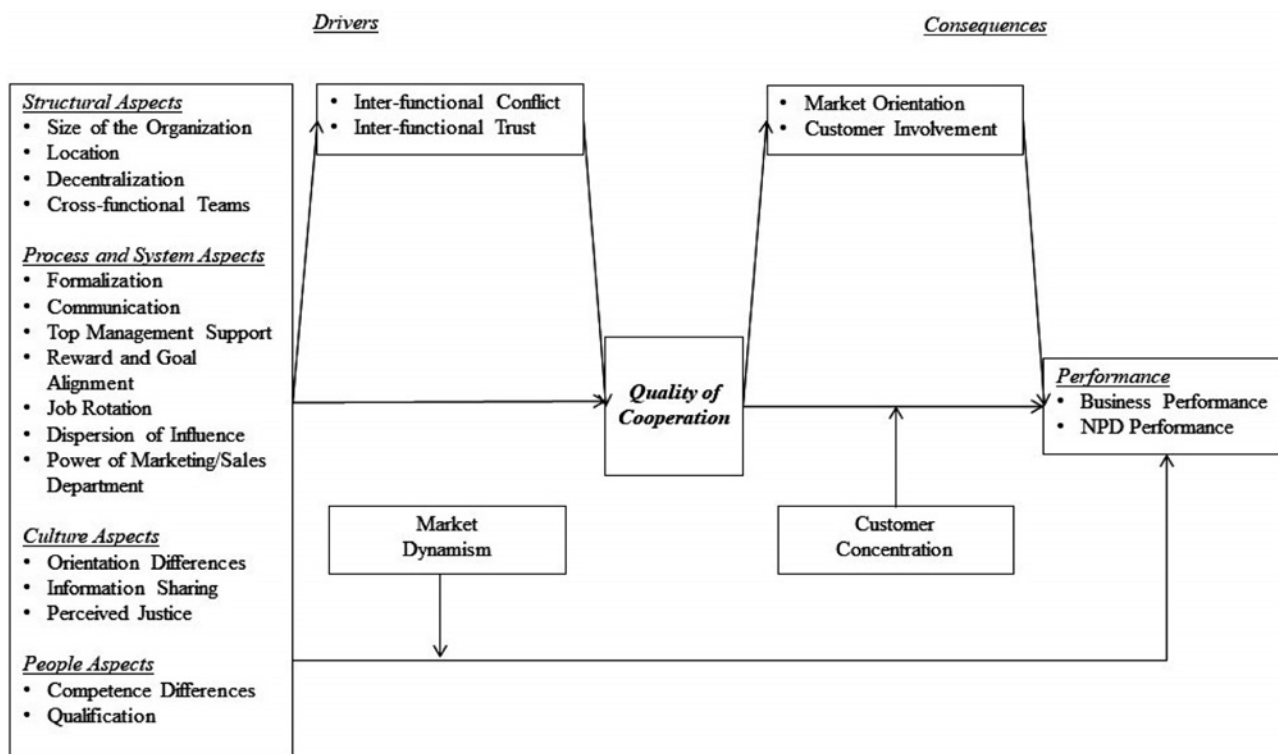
Drivers

Consequences

Structural Aspects
• Size of the Organization
• Location
• Decentralization
• Cross-functional Teams

Process and System Aspects
• Formalization
• Communication
• Top Management Support
• Reward and Goal Alignment
• Job Rotation
• Dispersion of Influence
• Power of Marketing/Sales Department

Culture Aspects
• Orientation Differences
• Information Sharing
• Perceived Justice

People Aspects
• Competence Differences
• Qualification

• Inter-functional Conflict
• Inter-functional Trust

Quality of Cooperation

• Market Orientation
• Customer Involvement

Performance
• Business Performance
• NPD Performance

Market Dynamism

Customer Concentration